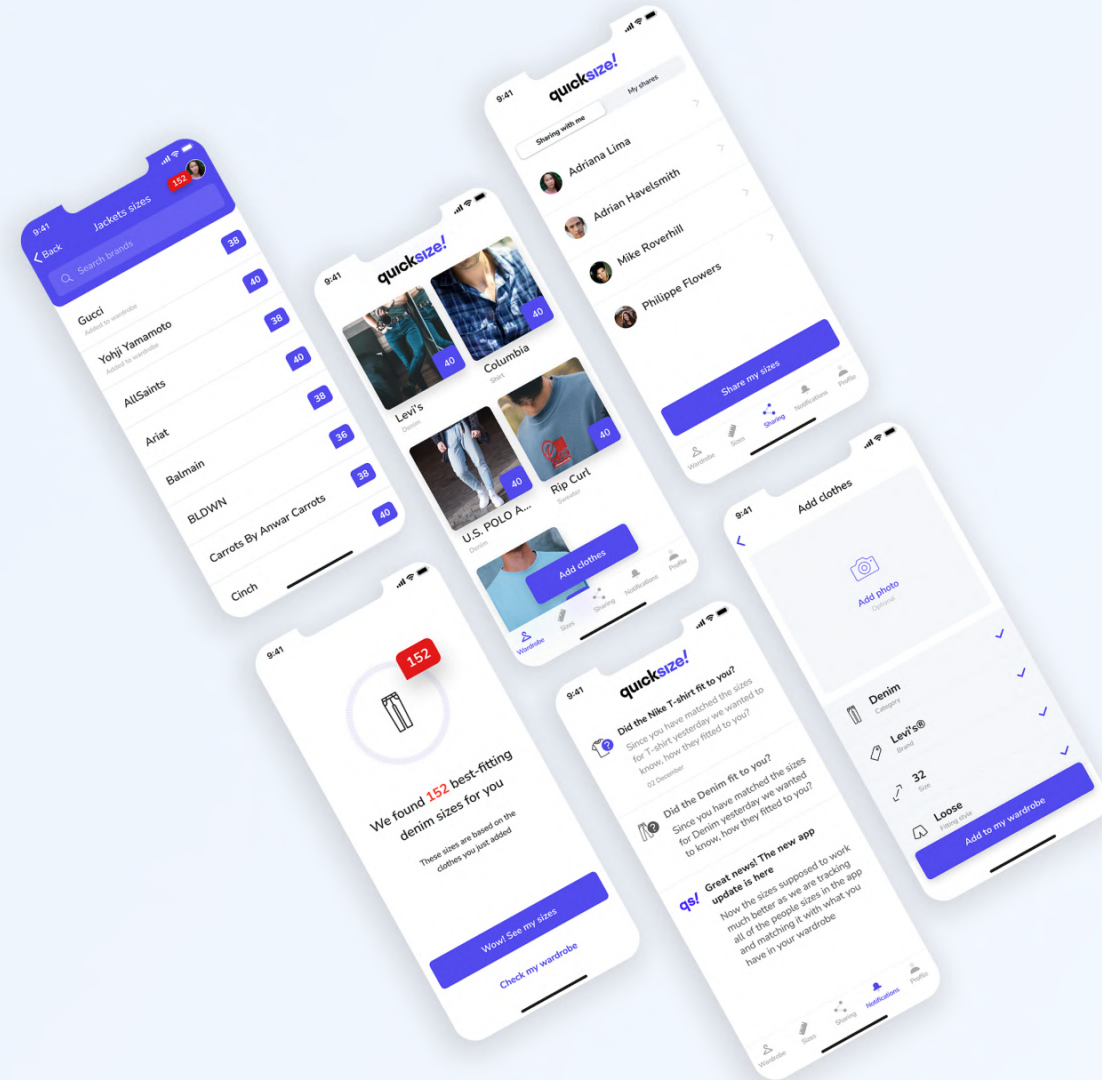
9:41
Back
Jackets sizes
152
Search brands
Gucci
Added to wardrobe
38
Yohji Yamamoto
Added to wardrobe
40
AllSaints
38
Ariat
40
Balmain
38
BLDWN
36
Carrots By Anwar Carrots
38
Cinch
40

9:41
quicksize!
40
Levi's
Denim
40
Columbia
Shirt
40
U.S. POLO A...
Denim
40
Rip Curl
Sweater
Add clothes
Wardrobe
Sizes
Sharing
Notifications
Profile

9:41
quicksize!
Sharing with me
My shares
Adriana Lima
Adrian Havelsmith
Mike Roverhill
Philippe Flowers
Share my sizes
Wardrobe
Sizes
Sharing
Notifications
Profile

9:41
152
We found 152 best-fitting denim sizes for you
These sizes are based on the clothes you just added
Wow! See my sizes
Check my wardrobe

9:41
quicksize!
Did the Nike T-shirt fit to you?
Since you have matched the sizes for T-shirt yesterday we wanted to know, how they fitted to you?
02 December
Did the Denim fit to you?
Since you have matched the sizes for Denim yesterday we wanted to know, how they fitted to you?
qs!
Great news! The new app update is here
Now the sizes supposed to work much better as we are tracking all of the people sizes in the app and matching it with what you have in your wardrobe
Wardrobe
Sizes
Sharing
Notifications
Profile

9:41
Add clothes
Add photo
Optional
Denim
Category
Levi's®
Brand
32
Size
Loose
Fitting style
Add to my wardrobe